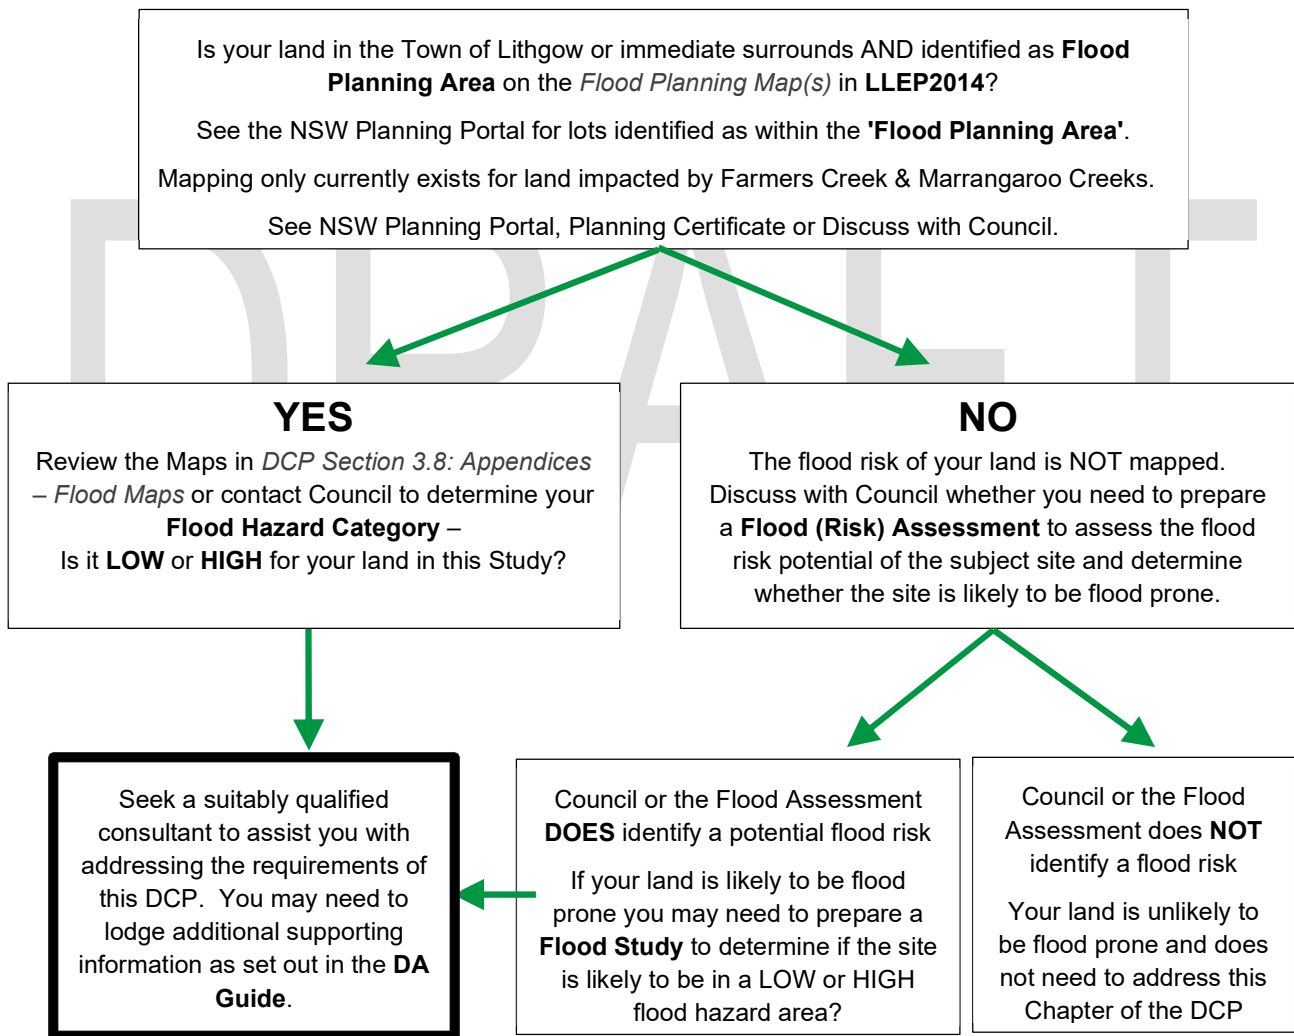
Is your land in the Town of Lithgow or immediate surrounds AND identified as Flood Planning Area on the Flood Planning Map(s) in LLEP2014?

See the NSW Planning Portal for lots identified as within the 'Flood Planning Area'.

Mapping only currently exists for land impacted by Farmers Creek & Marrangaroo Creeks.

See NSW Planning Portal, Planning Certificate or Discuss with Council.

DRAFT

YES

Review the Maps in DCP Section 3.8: Appendices – Flood Maps or contact Council to determine your Flood Hazard Category – Is it LOW or HIGH for your land in this Study?

NO

The flood risk of your land is NOT mapped. Discuss with Council whether you need to prepare a Flood (Risk) Assessment to assess the flood risk potential of the subject site and determine whether the site is likely to be flood prone.

Seek a suitably qualified consultant to assist you with addressing the requirements of this DCP. You may need to lodge additional supporting information as set out in the DA Guide.

Council or the Flood Assessment DOES identify a potential flood risk

If your land is likely to be flood prone you may need to prepare a Flood Study to determine if the site is likely to be in a LOW or HIGH flood hazard area?

Council or the Flood Assessment does NOT identify a flood risk

Your land is unlikely to be flood prone and does not need to address this Chapter of the DCP